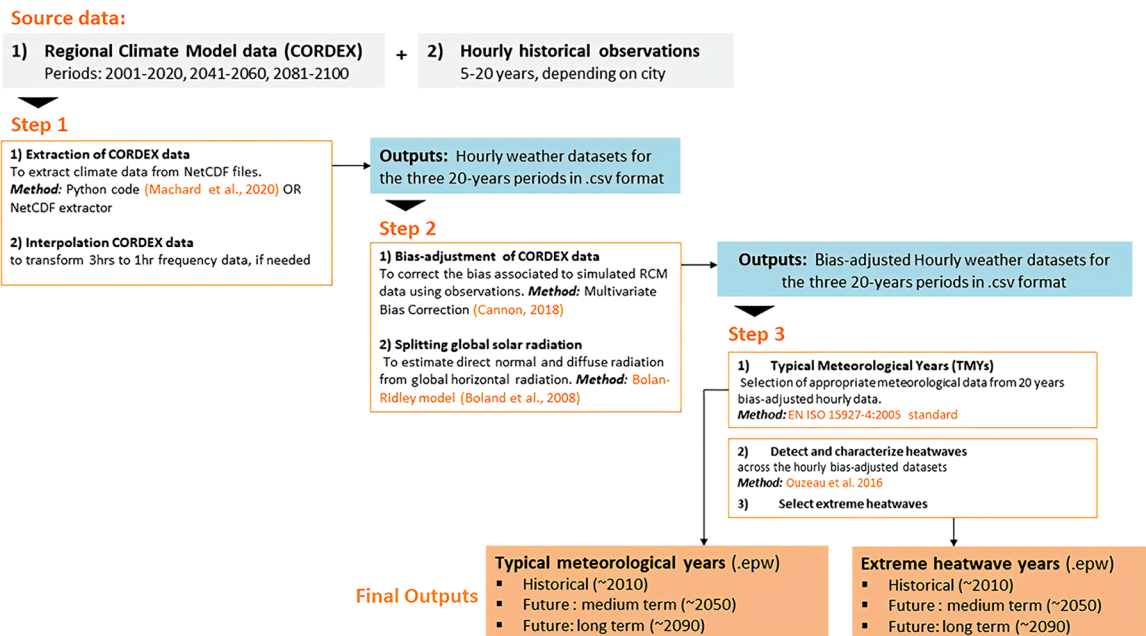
Source data:

1) Regional Climate Model data (CORDEX)
Periods: 2001-2020, 2041-2060, 2081-2100

+

2) Hourly historical observations
5-20 years, depending on city

Step 1

1) Extraction of CORDEX data
To extract climate data from NetCDF files.
*Method:* Python code (Machard et al., 2020) OR NetCDF extractor

2) Interpolation CORDEX data
to transform 3hrs to 1hr frequency data, if needed

Outputs: Hourly weather datasets for the three 20-years periods in .csv format

Step 2

1) Bias-adjustment of CORDEX data
To correct the bias associated to simulated RCM data using observations. *Method:* Multivariate Bias Correction (Cannon, 2018)

2) Splitting global solar radiation
To estimate direct normal and diffuse radiation from global horizontal radiation. *Method:* Bolan-Ridley model (Boland et al., 2008)

Outputs: Bias-adjusted Hourly weather datasets for the three 20-years periods in .csv format

Step 3

1) Typical Meteorological Years (TMYs)
Selection of appropriate meteorological data from 20 years bias-adjusted hourly data.
*Method:* EN ISO 15927-4:2005 standard

2) Detect and characterize heatwaves
across the hourly bias-adjusted datasets
*Method:* Ouzeau et al. 2016

3) Select extreme heatwaves

Final Outputs

Typical meteorological years (.epw)
▪ Historical (~2010)
▪ Future : medium term (~2050)
▪ Future: long term (~2090)

Extreme heatwave years (.epw)
▪ Historical (~2010)
▪ Future : medium term (~2050)
▪ Future: long term (~2090)